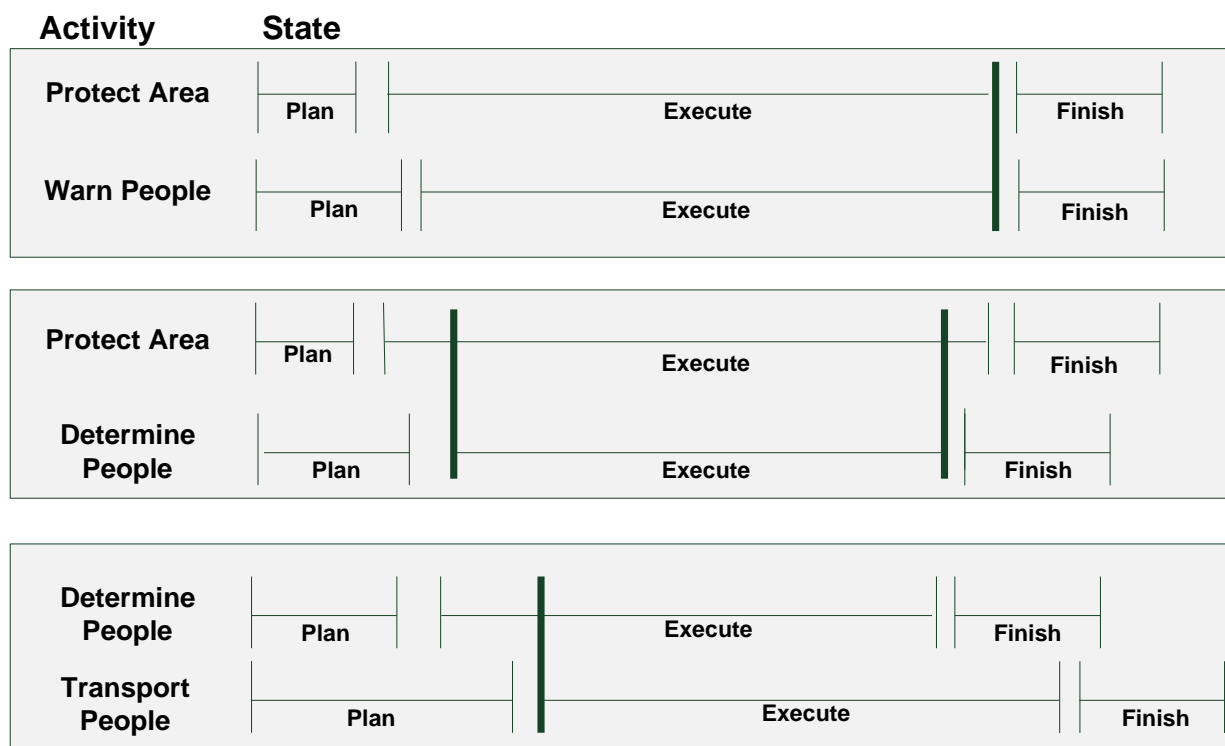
Activity State

Protect Area Plan Execute Finish

Warn People Plan Execute Finish

Protect Area Plan Execute Finish

Determine People Plan Execute Finish

Determine People Plan Execute Finish

Transport People Plan Execute Finish